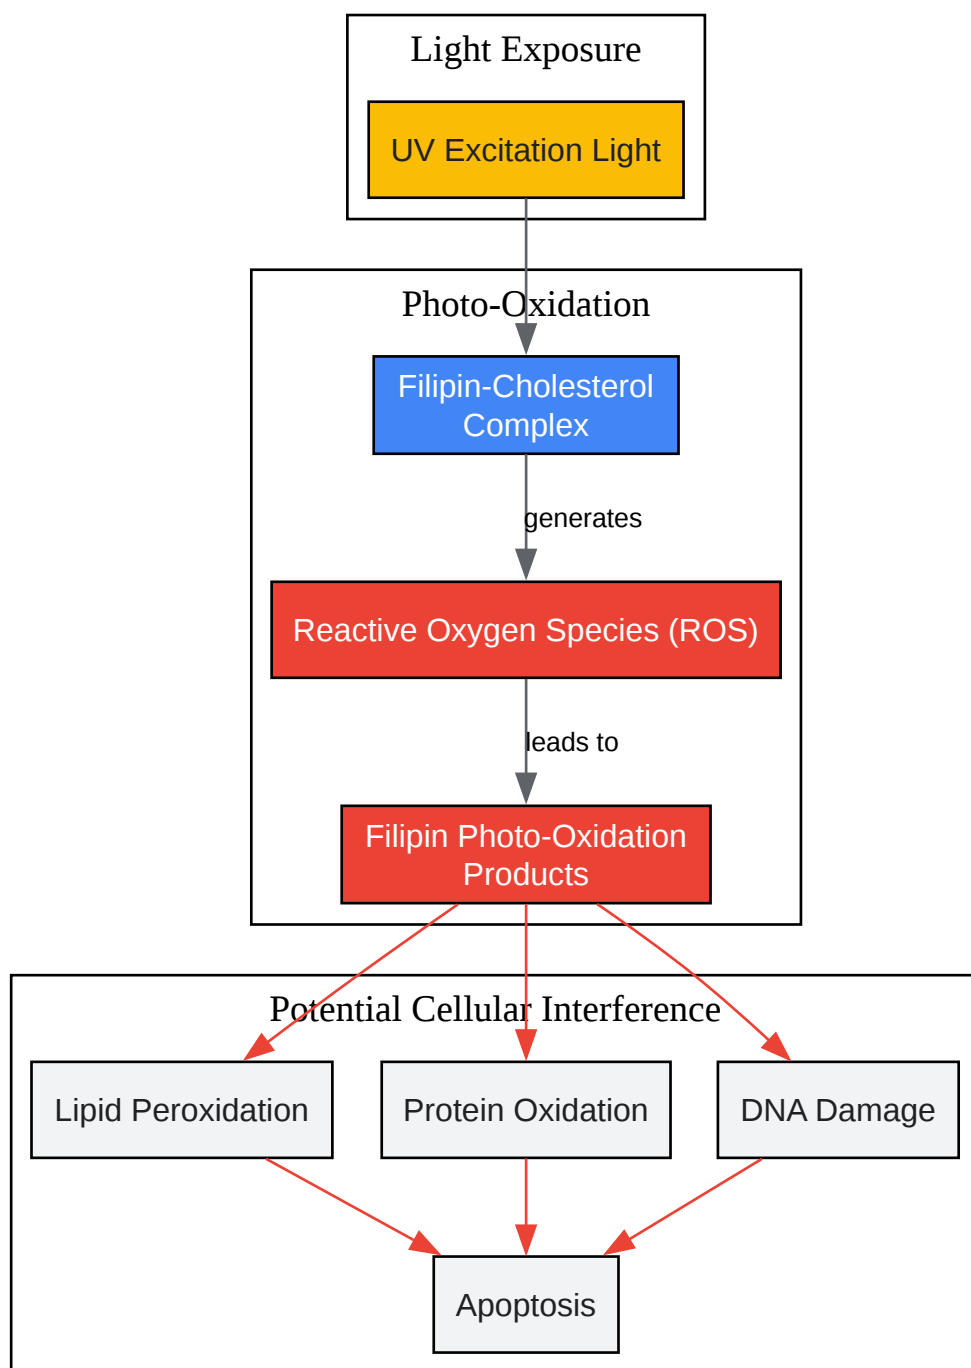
Light Exposure

UV Excitation Light

Photo-Oxidation

Filipin-Cholesterol Complex

generates

Reactive Oxygen Species (ROS)

leads to

Filipin Photo-Oxidation Products

Potential Cellular Interference

Lipid Peroxidation

Protein Oxidation

DNA Damage

Apoptosis